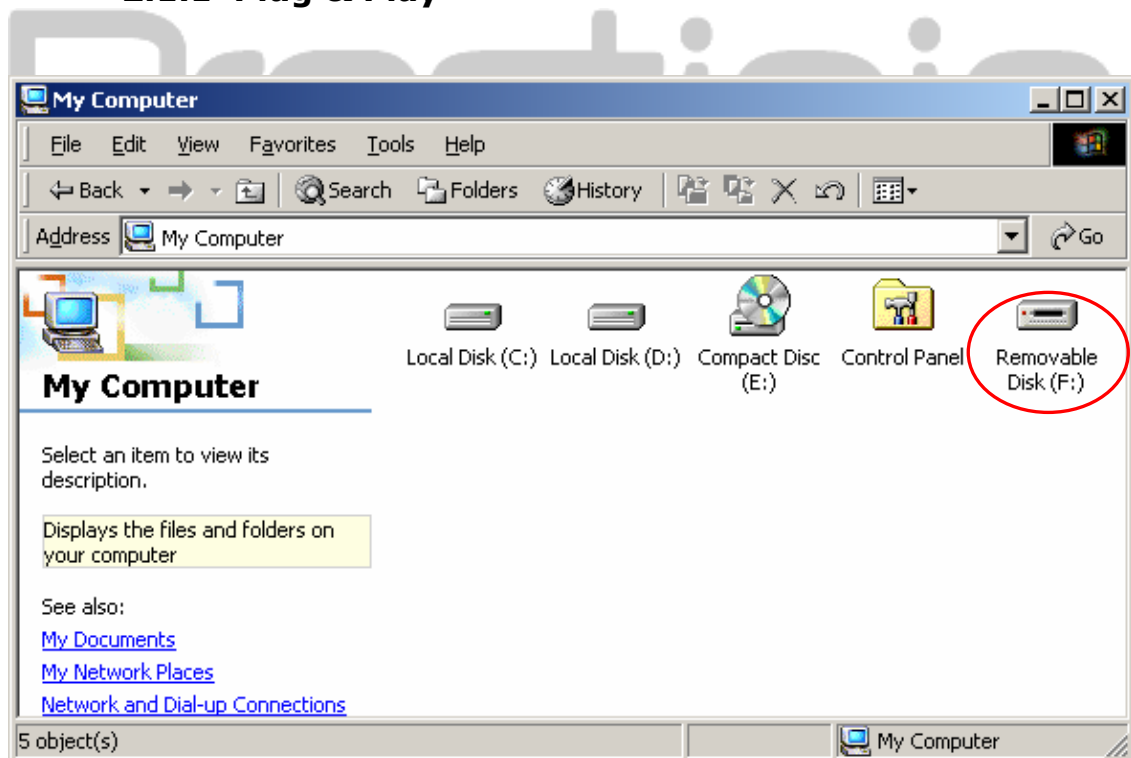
My Computer

File Edit View Favorites Tools Help

Back Search Folders History

Address My Computer Go

My Computer

Select an item to view its description.

Displays the files and folders on your computer

See also:
My Documents
My Network Places
Network and Dial-up Connections

Local Disk (C:) Local Disk (D:) Compact Disc (E:) Control Panel Removable Disk (F:)

5 object(s) My Computer